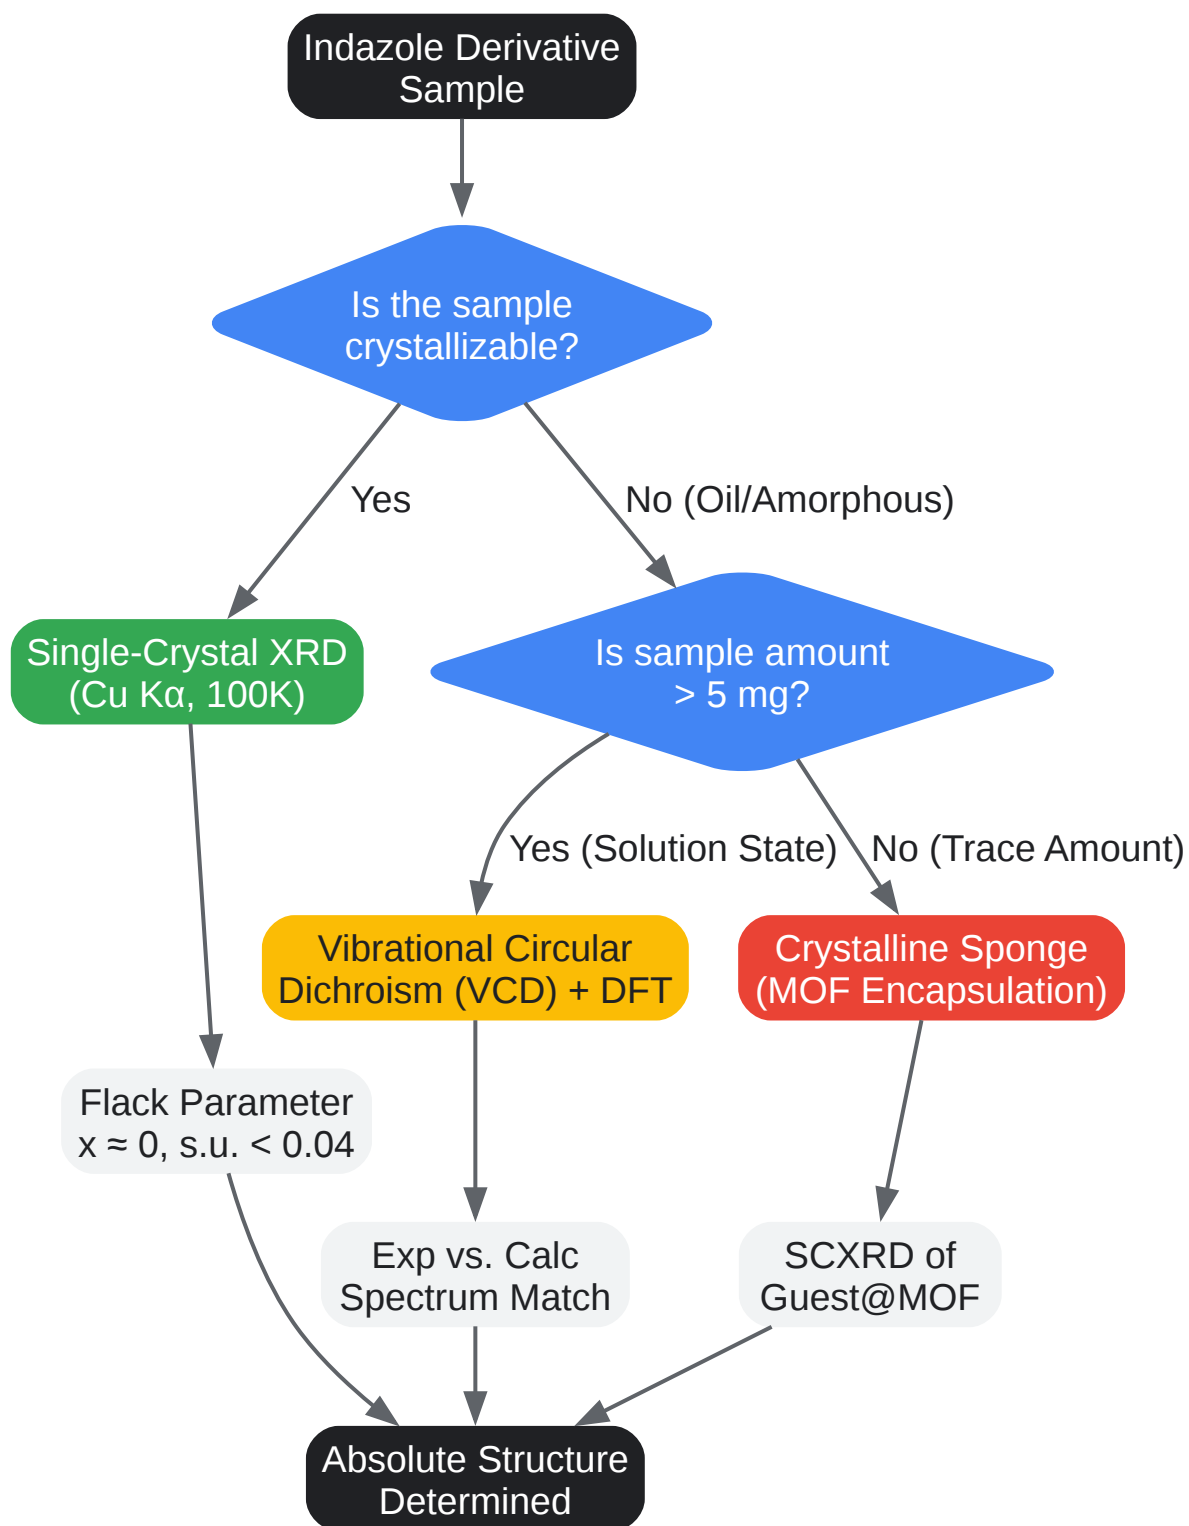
Indazole Derivative Sample

Is the sample crystallizable?

Yes

No (Oil/Amorphous)

Single-Crystal XRD (Cu Kα, 100K)

Is sample amount > 5 mg?

Yes (Solution State)

No (Trace Amount)

Vibrational Circular Dichroism (VCD) + DFT

Crystalline Sponge (MOF Encapsulation)

Flack Parameter $x \approx 0$, s.u. < 0.04

Exp vs. Calc Spectrum Match

SCXRD of Guest@MOF

Absolute Structure Determined